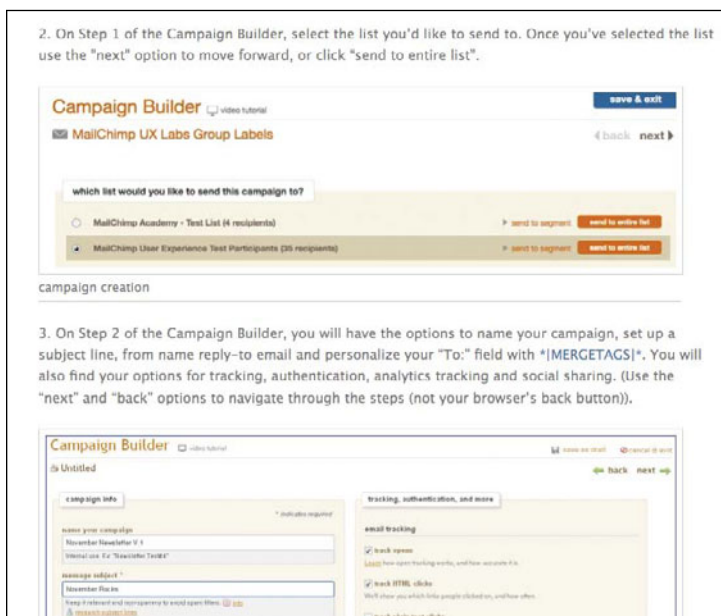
2. On Step 1 of the Campaign Builder, select the list you'd like to send to. Once you've selected the list use the "next" option to move forward, or click "send to entire list".

Campaign Builder video tutorial

save & exit

MailChimp UX Labs Group Labels

back next

which list would you like to send this campaign to?

MailChimp Academy - Test List (4 recipients)

send to segment send to entire list

MailChimp User Experience Test Participants (35 recipients)

send to segment send to entire list

campaign creation

3. On Step 2 of the Campaign Builder, you will have the options to name your campaign, set up a subject line, from name reply-to email and personalize your "To:" field with *|MERGETAGS|*. You will also find your options for tracking, authentication, analytics tracking and social sharing. (Use the "next" and "back" options to navigate through the steps (not your browser's back button)).

Campaign Builder video tutorial

save and exit cancel & exit

Untitled

back next

campaign info

* indicates required

name your campaign

November Newsletter V 1

Internal use. Ex "Newsletter Test#4"

message subject *

November Recipes

Keep it relevant and non-spammy to avoid spam filters. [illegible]

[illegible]

tracking, authentication, and more

email tracking

track opens

Learn how open tracking works, and how accurate it is.

track HTML clicks

We'll show you which links people clicked on, and how often.

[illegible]